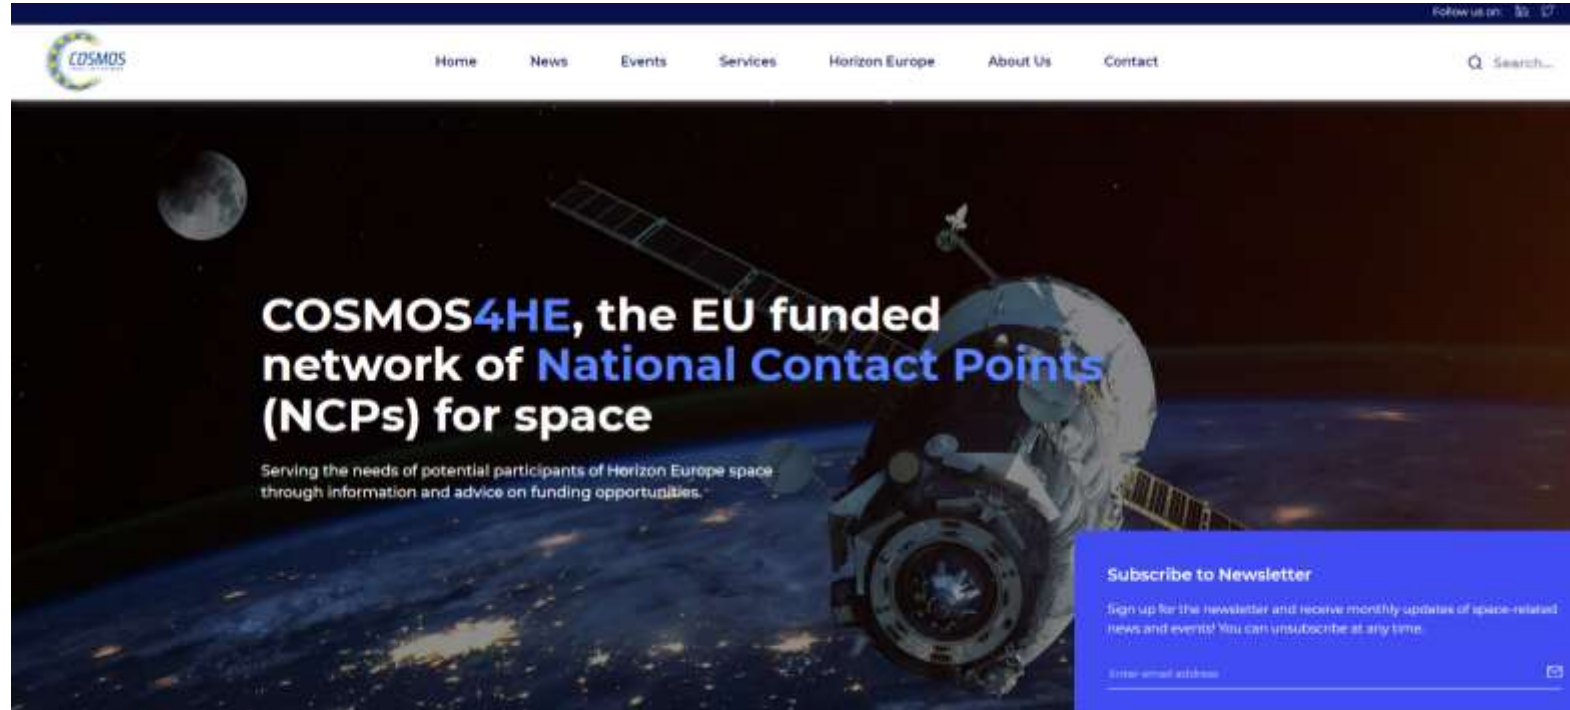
Follow us on:

COSMOS

Home News Events Services Horizon Europe About Us Contact

Search...

COSMOS4HE, the EU funded network of National Contact Points (NCPs) for space

Serving the needs of potential participants of Horizon Europe space through information and advice on funding opportunities.

Subscribe to Newsletter

Sign up for the newsletter and receive monthly updates of space-related news and events! You can unsubscribe at any time.

Enter email address